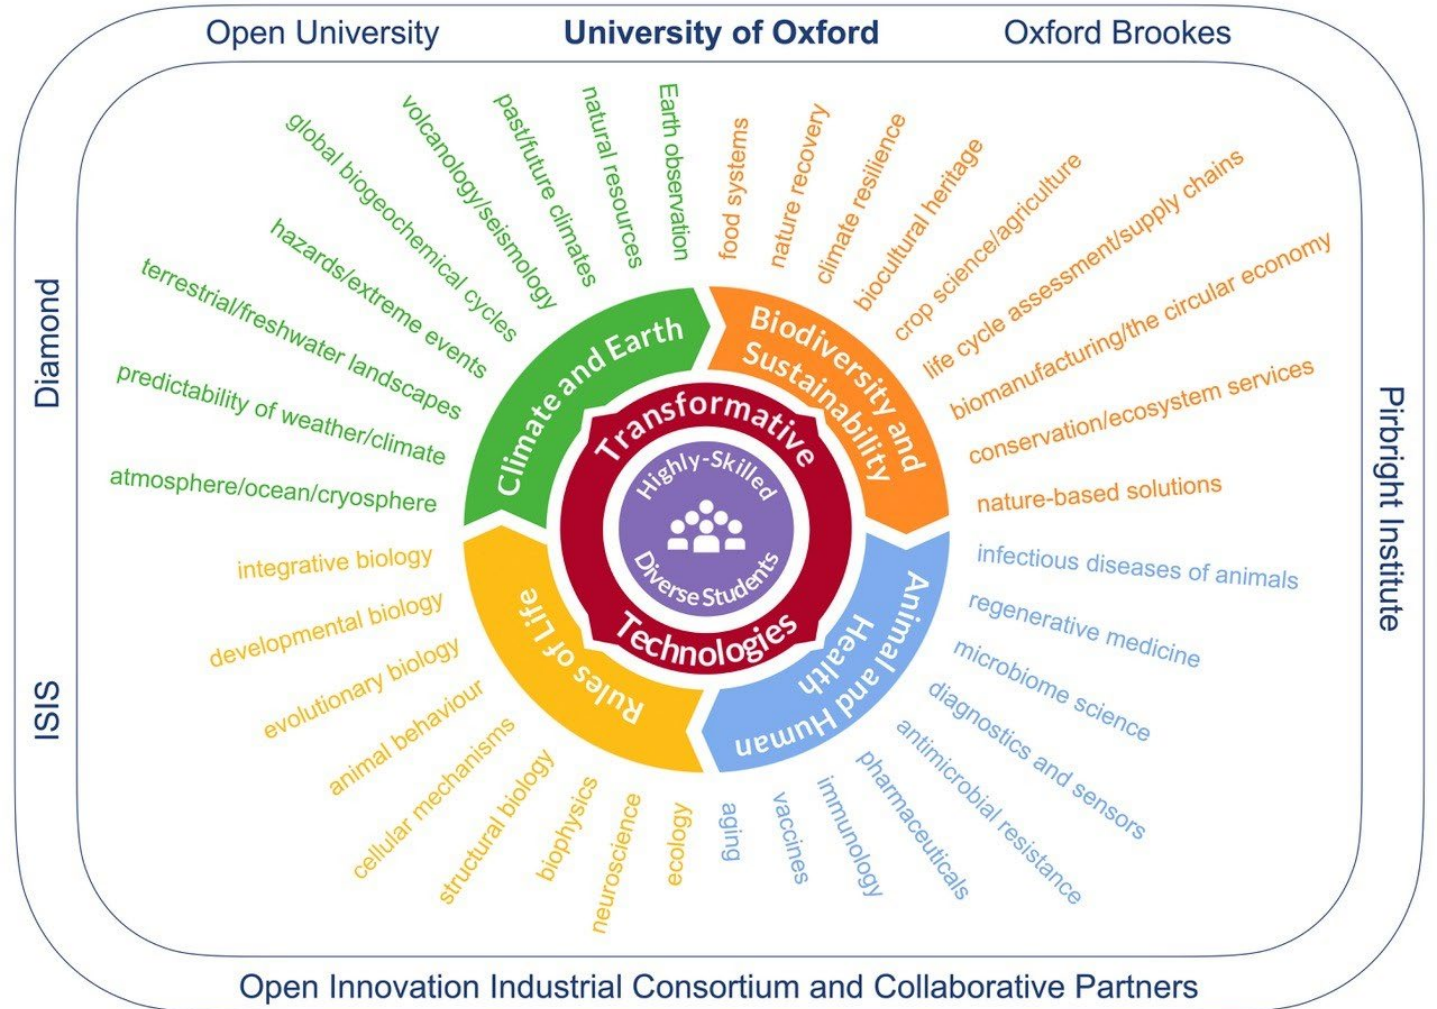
Open University University of Oxford Oxford Brookes

Diamond

ISIS

Pirbright Institute

global biogeochemical cycles
volcanology/seismology
past/future climates
natural resources
Earth observation
hazards/extreme events
terrestrial/freshwater landscapes
predictability of weather/climate
atmosphere/ocean/cryosphere

food systems
nature recovery
climate resilience
biocultural heritage
crop science/agriculture
life cycle assessment/supply chains
biomanufacturing/the circular economy
conservation/ecosystem services
nature-based solutions

Climate and Earth
Biodiversity and Sustainability
Transformative
Highly-Skilled
Diverse Students
Technologies
Rules of Life
Animal and Human Health

integrative biology
developmental biology
evolutionary biology
animal behaviour
cellular mechanisms
structural biology
biophysics
neuroscience
ecology

infectious diseases of animals
regenerative medicine
microbiome science
diagnostics and sensors
antimicrobial resistance
pharmaceuticals
immunology
vaccines
aging

Open Innovation Industrial Consortium and Collaborative Partners